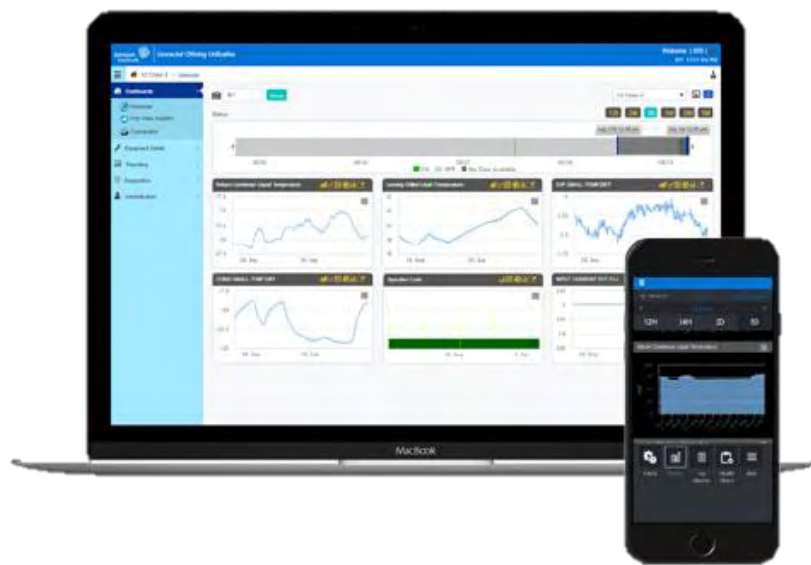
Connected Offering Unifcation

Welcome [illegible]

Dashboards

Equipment Details

Reporting

Diagnostics

Administration

Status

Return Condenser Liquid Temperature

Leaving Chilled Liquid Temperature

Operation Code

12H

24H

2D

5D

MacBook